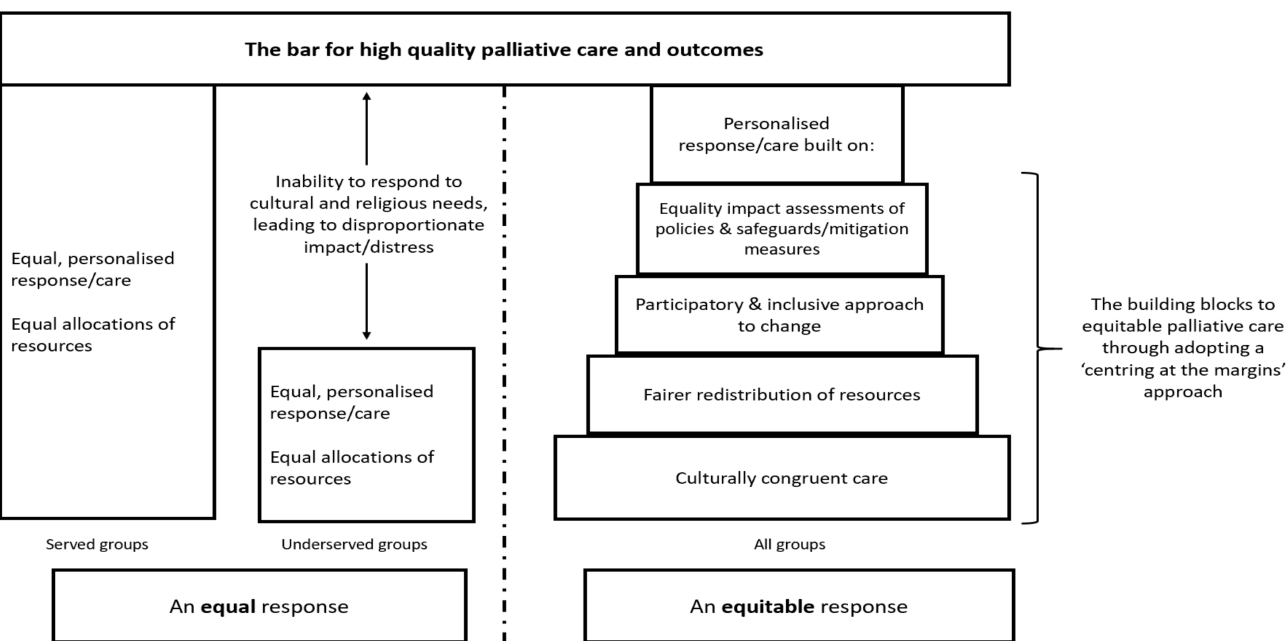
The bar for high quality palliative care and outcomes

Equal, personalised response/care

Equal allocations of resources

Inability to respond to cultural and religious needs, leading to disproportionate impact/distress

Equal, personalised response/care

Equal allocations of resources

Served groups

Underserved groups

An **equal** response

Personalised response/care built on:

Equality impact assessments of policies & safeguards/mitigation measures

Participatory & inclusive approach to change

Fairer redistribution of resources

Culturally congruent care

All groups

An **equitable** response

The building blocks to equitable palliative care through adopting a 'centring at the margins' approach